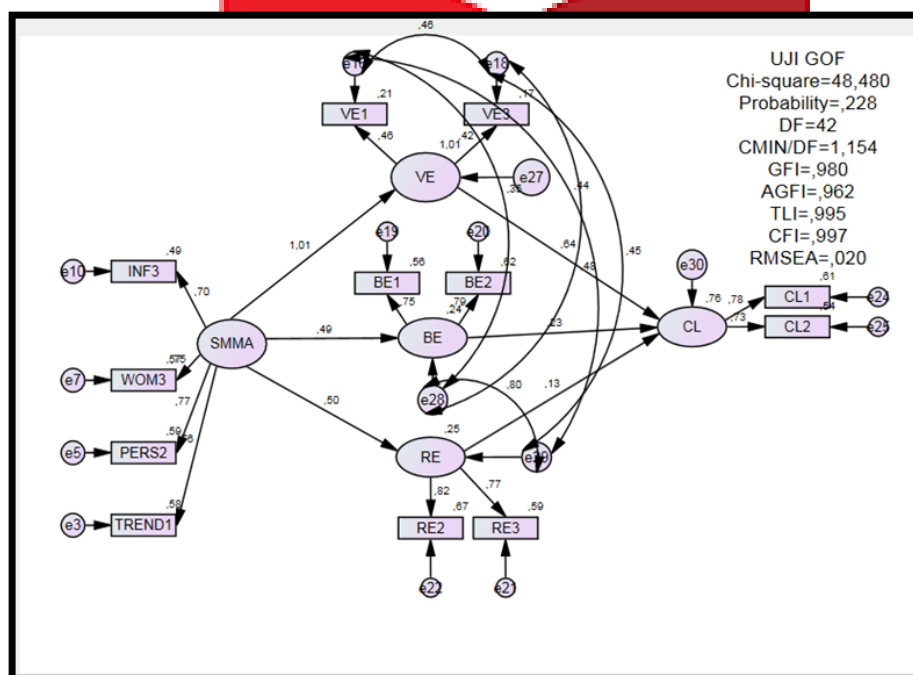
UJI GOF
Chi-square=48,480
Probability=,228
DF=42
CMIN/DF=1,154
GFI=,980
AGFI=,962
TLI=,995
CFI=,997
RMSEA=,020

,46
e16
e18
,21
,17
VE1
VE3
,46
1,01
,42
VE
e27
,35
,44
1,01
e19
e20
,64
,45
,49
,56
,62
e30
,48
e10
INF3
,70
BE1
BE2
,61
,75
,79
,76
,78
CL1
e24
,24
,54
,49
,23
,73
SMMA
BE
CL
CL2
e25
,57
,75
e7
WOM3
,80
,13
,77
e28
,50
,59
,56
,25
e5
PERS2
RE
e29
,82
,77
,58
,67
,59
e3
TREND1
RE2
RE3
e22
e21